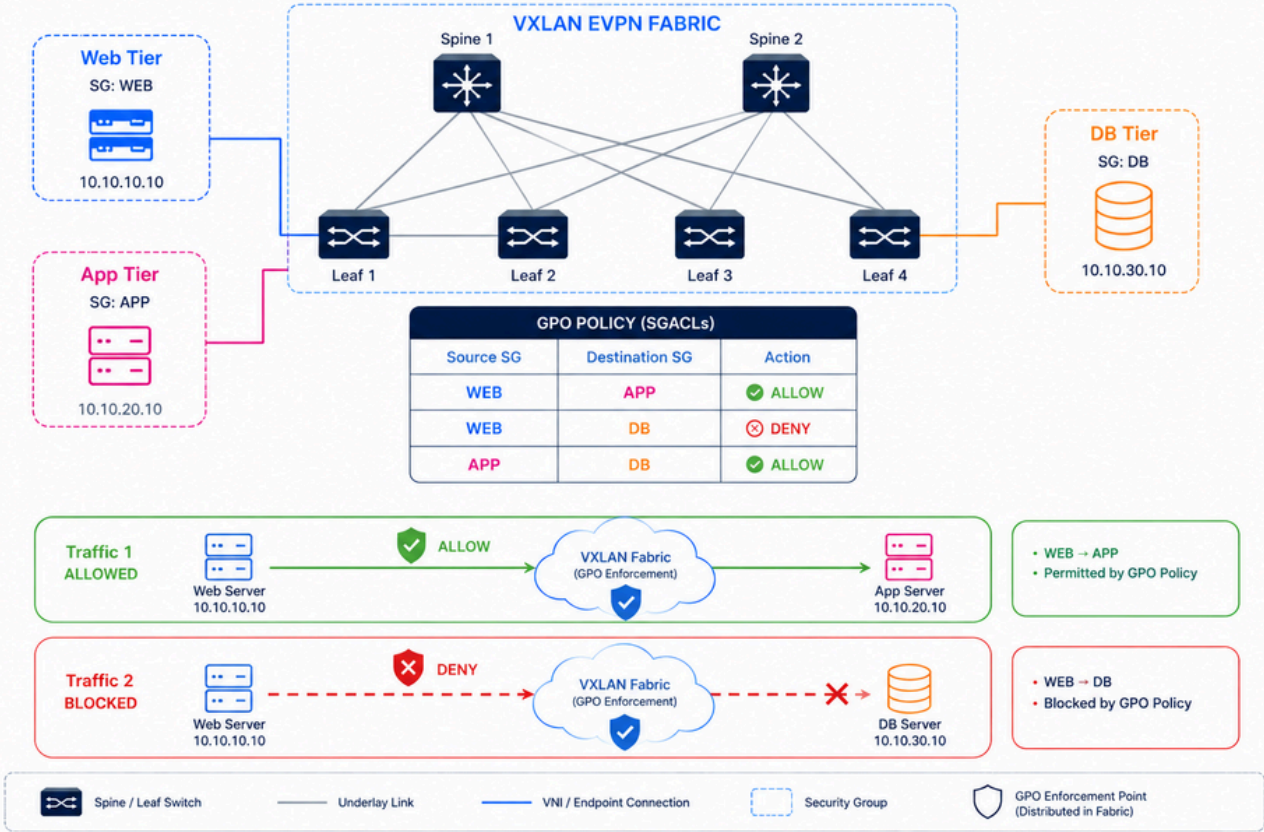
Web Tier
SG: WEB
10.10.10.10

App Tier
SG: APP
10.10.20.10

VXLAN EVPN FABRIC
Spine 1
Spine 2
Leaf 1
Leaf 2
Leaf 3
Leaf 4

DB Tier
SG: DB
10.10.30.10

GPO POLICY (SGACLs)

| Source SG | Destination SG | Action |
|---|---|---|
| WEB | APP | ALLOW |
| WEB | DB | DENY |
| APP | DB | ALLOW |

Traffic 1
ALLOWED
Web Server
10.10.10.10
ALLOW
VXLAN Fabric
(GPO Enforcement)
App Server
10.10.20.10

• WEB → APP
• Permitted by GPO Policy

Traffic 2
BLOCKED
Web Server
10.10.10.10
DENY
VXLAN Fabric
(GPO Enforcement)
DB Server
10.10.30.10

• WEB → DB
• Blocked by GPO Policy

Spine / Leaf Switch
Underlay Link
VNI / Endpoint Connection
Security Group
GPO Enforcement Point
(Distributed in Fabric)